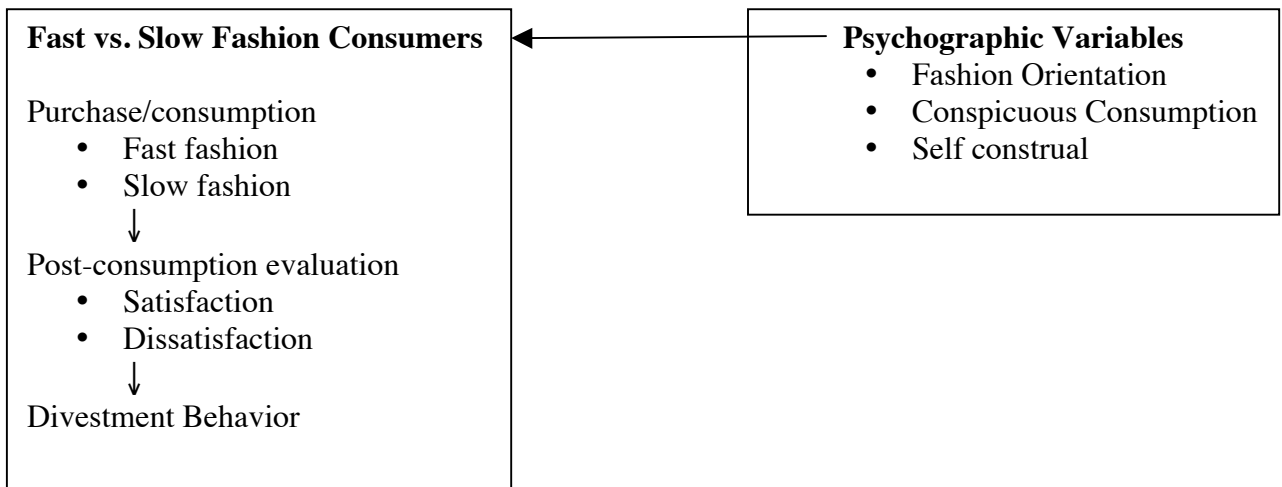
**Fast vs. Slow Fashion Consumers**

Purchase/consumption
- Fast fashion
- Slow fashion

↓

Post-consumption evaluation
- Satisfaction
- Dissatisfaction

↓

Divestment Behavior

**Psychographic Variables**
- Fashion Orientation
- Conspicuous Consumption
- Self construal